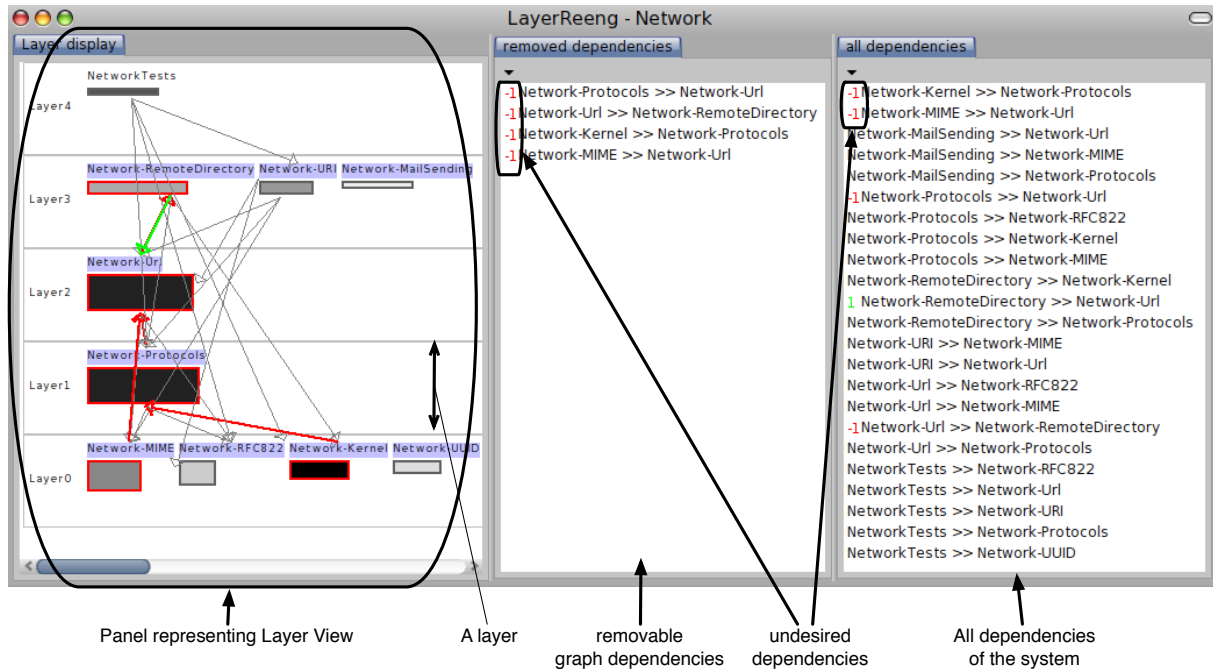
LayerReeng - Network

Layer display

NetworkTests
Layer4
Network-RemoteDirectory
Network-URI
Network-MailSending
Layer3
Network-Url
Layer2
Network-Protocols
Layer1
Network-MIME
Network-RFC822
Network-Kernel
Network-UUID
Layer0

removed dependencies

-1 Network-Protocols >> Network-Url
-1 Network-Url >> Network-RemoteDirectory
-1 Network-Kernel >> Network-Protocols
-1 Network-MIME >> Network-Url

all dependencies

-1 Network-Kernel >> Network-Protocols
-1 Network-MIME >> Network-Url
Network-MailSending >> Network-Url
Network-MailSending >> Network-MIME
Network-MailSending >> Network-Protocols
-1 Network-Protocols >> Network-Url
Network-Protocols >> Network-RFC822
Network-Protocols >> Network-Kernel
Network-Protocols >> Network-MIME
Network-RemoteDirectory >> Network-Kernel
1 Network-RemoteDirectory >> Network-Url
Network-RemoteDirectory >> Network-Protocols
Network-URI >> Network-MIME
Network-URI >> Network-Url
Network-Url >> Network-RFC822
Network-Url >> Network-MIME
-1 Network-Url >> Network-RemoteDirectory
Network-Url >> Network-Protocols
NetworkTests >> Network-RFC822
NetworkTests >> Network-Url
NetworkTests >> Network-URI
NetworkTests >> Network-Protocols
NetworkTests >> Network-UUID

Panel representing Layer View

A layer

removable graph dependencies

undesired dependencies

All dependencies of the system